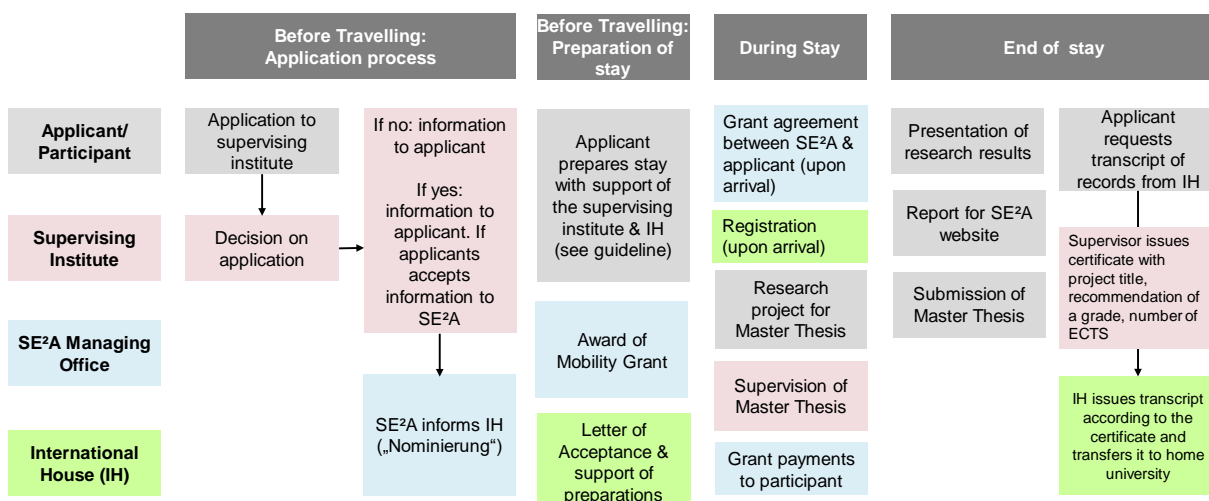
Before Travelling: Application process

Before Travelling: Preparation of stay

During Stay

End of stay

Applicant/ Participant

Supervising Institute

SE²A Managing Office

International House (IH)

Application to supervising institute

Decision on application

If no: information to applicant

If yes: information to applicant. If applicants accepts information to SE²A

SE²A informs IH („Nominierung")

Applicant prepares stay with support of the supervising institute & IH (see guideline)

Award of Mobility Grant

Letter of Acceptance & support of preparations

Grant agreement between SE²A & applicant (upon arrival)

Registration (upon arrival)

Research project for Master Thesis

Supervision of Master Thesis

Grant payments to participant

Presentation of research results

Report for SE²A website

Submission of Master Thesis

Applicant requests transcript of records from IH

Supervisor issues certificate with project title, recommendation of a grade, number of ECTS

IH issues transcript according to the certificate and transfers it to home university